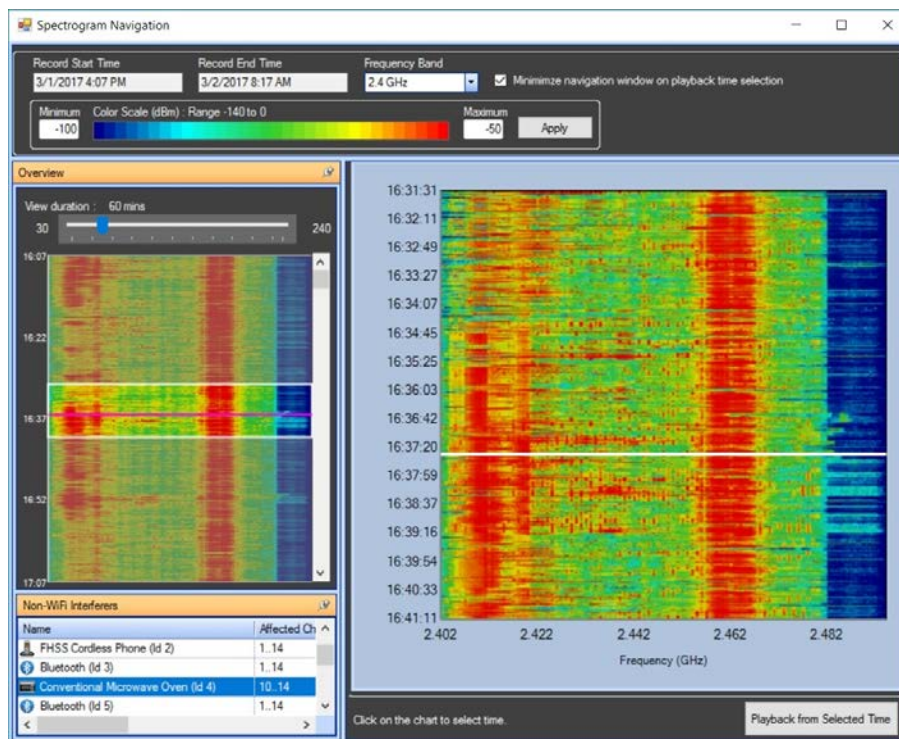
Spectrogram Navigation

Record Start Time
3/1/2017 4:07 PM

Record End Time
3/2/2017 8:17 AM

Frequency Band
2.4 GHz

Minimimze navigation window on playback time selection

Minimum
-100

Color Scale (dBm) : Range -140 to 0

Maximum
-50

Apply

Overview

View duration : 60 mins
30
240

16:07
16:22
16:37
16:52
17:07

Non-WiFi Interferers

| Name | Affected Ch |
|---|---|
| FHSS Cordless Phone (Id 2) | 1..14 |
| Bluetooth (Id 3) | 1..14 |
| Conventional Microwave Oven (Id 4) | 10..14 |
| Bluetooth (Id 5) | 1..14 |

16:31:31
16:32:11
16:32:49
16:33:27
16:34:07
16:34:45
16:35:25
16:36:03
16:36:42
16:37:20
16:37:59
16:38:37
16:39:16
16:39:54
16:40:33
16:41:11

2.402
2.422
2.442
2.462
2.482

Frequency (GHz)

Click on the chart to select time.

Playback from Selected Time